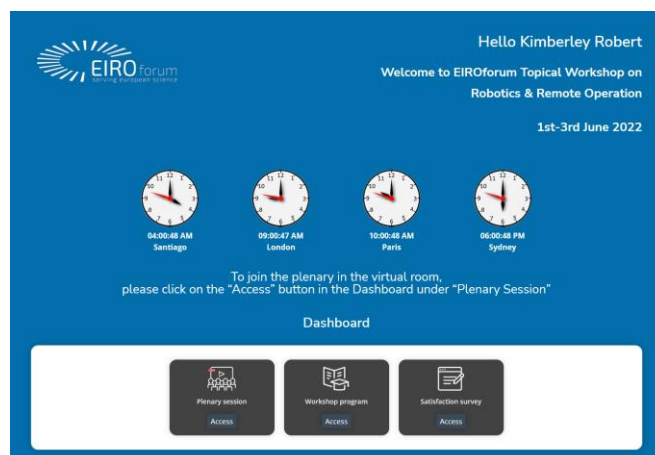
EIROforum
serving european science

Hello Kimberley Robert

Welcome to EIROforum Topical Workshop on Robotics & Remote Operation

1st-3rd June 2022

04:00:48 AM
Santiago

09:00:47 AM
London

10:00:48 AM
Paris

06:00:48 PM
Sydney

To join the plenary in the virtual room, please click on the "Access" button in the Dashboard under "Plenary Session"

Dashboard

Plenary session
Access

Workshop program
Access

Satisfaction survey
Access